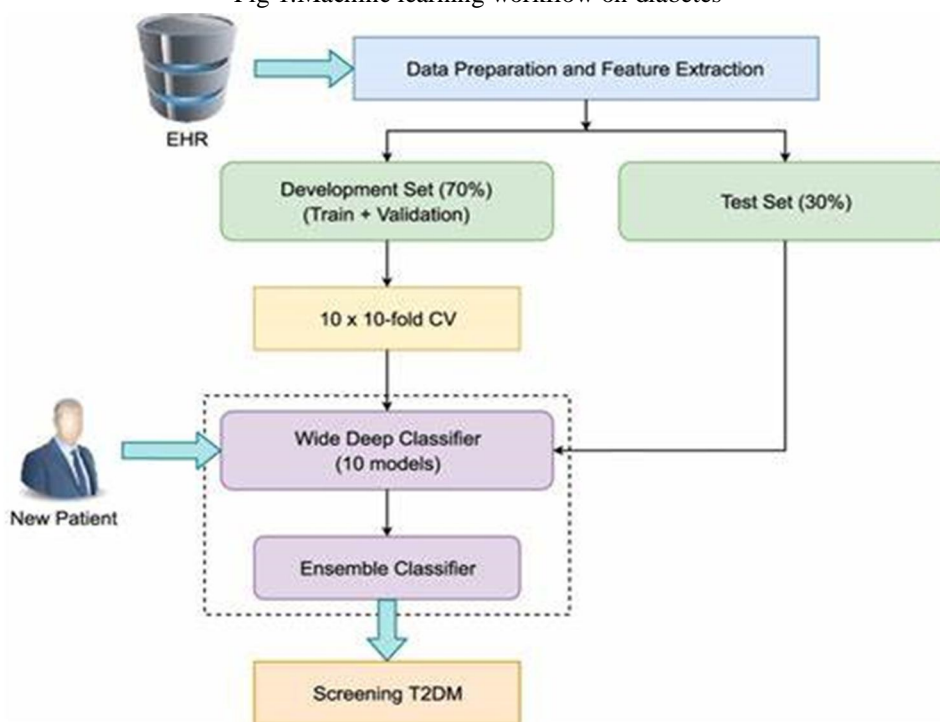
Fig 1.Machine learning workflow on diabetes

EHR

Data Preparation and Feature Extraction

Development Set (70%) (Train + Validation)

Test Set (30%)

10 x 10-fold CV

New Patient

Wide Deep Classifier (10 models)

Ensemble Classifier

Screening T2DM